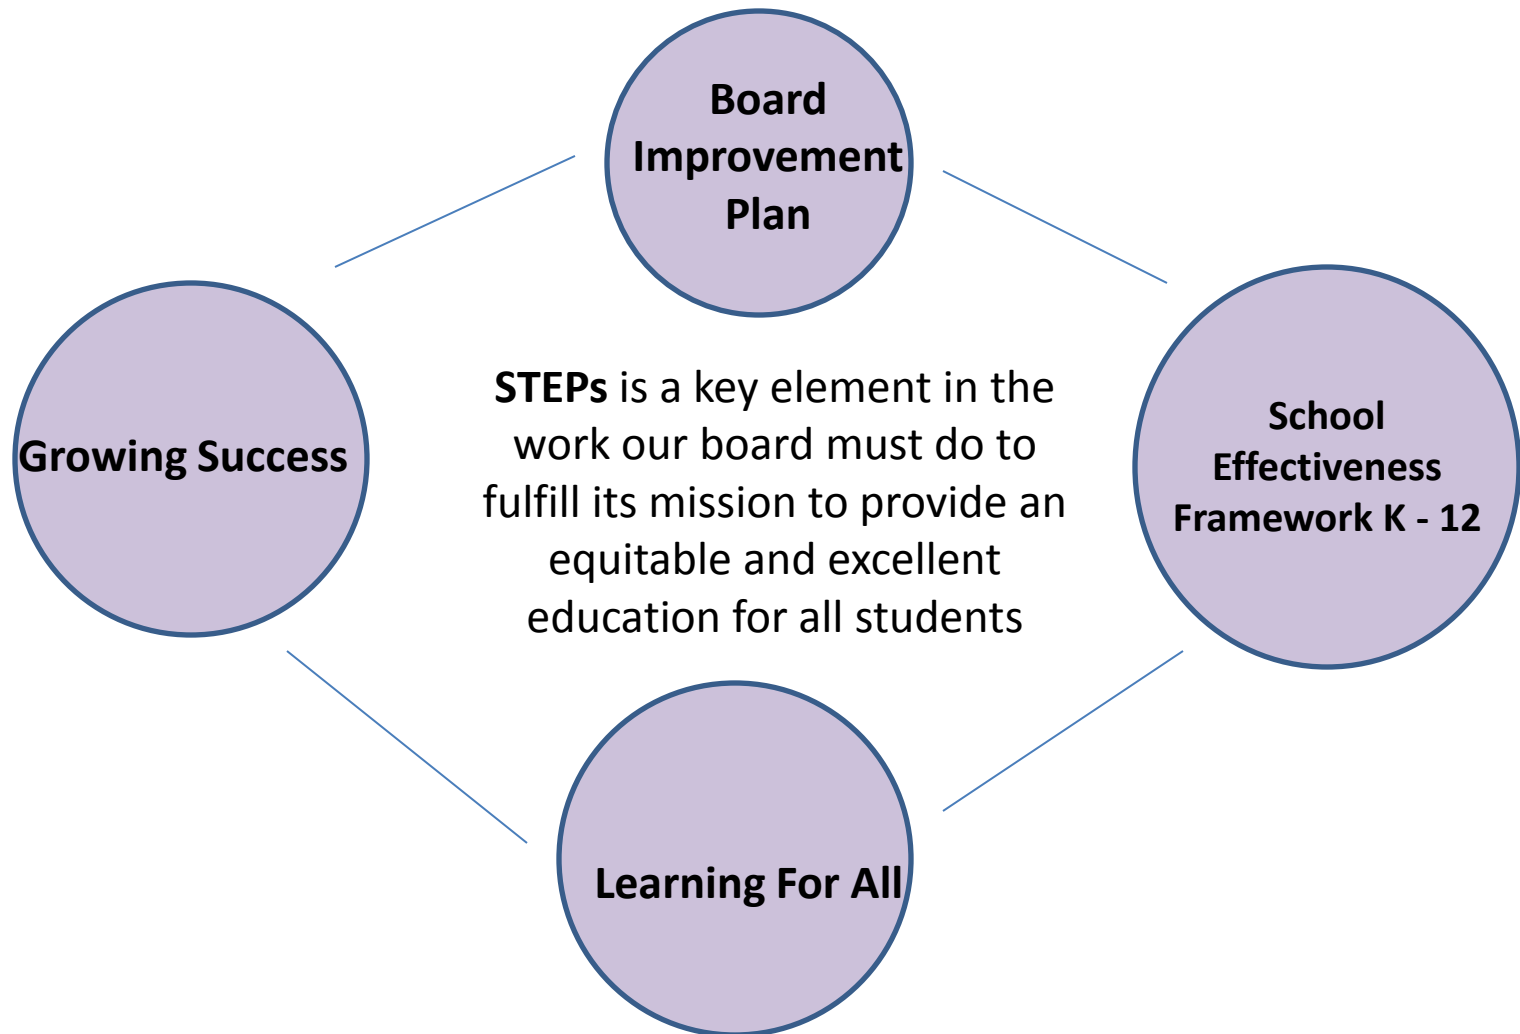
Board Improvement Plan

Growing Success

STEPs is a key element in the work our board must do to fulfill its mission to provide an equitable and excellent education for all students

School Effectiveness Framework K - 12

Learning For All